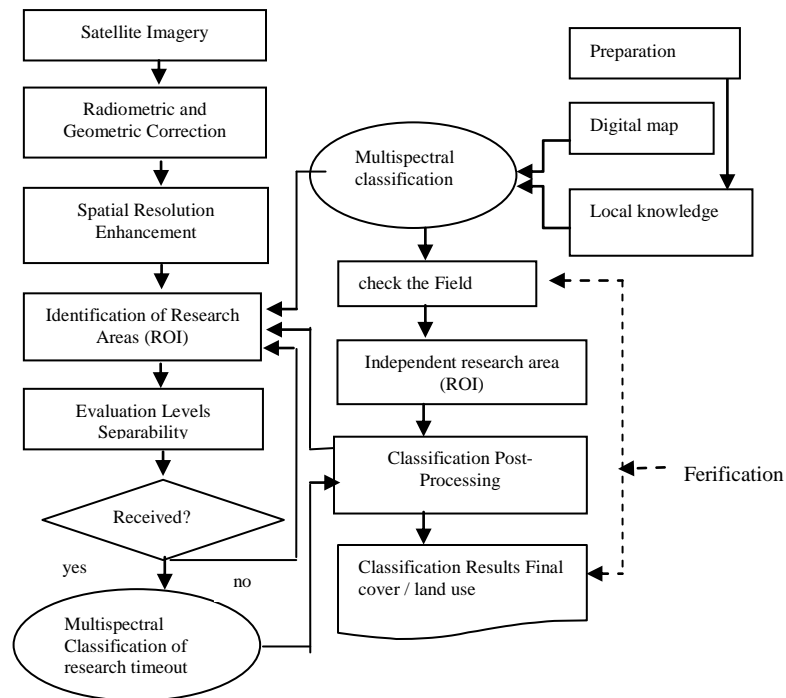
Satellite Imagery

Radiometric and Geometric Correction

Spatial Resolution Enhancement

Identification of Research Areas (ROI)

Evaluation Levels Separability

Received?

yes

no

Multispectral Classification of research timeout

Preparation

Digital map

Multispectral classification

Local knowledge

check the Field

Independent research area (ROI)

Classification Post-Processing

Ferification

Classification Results Final cover / land use